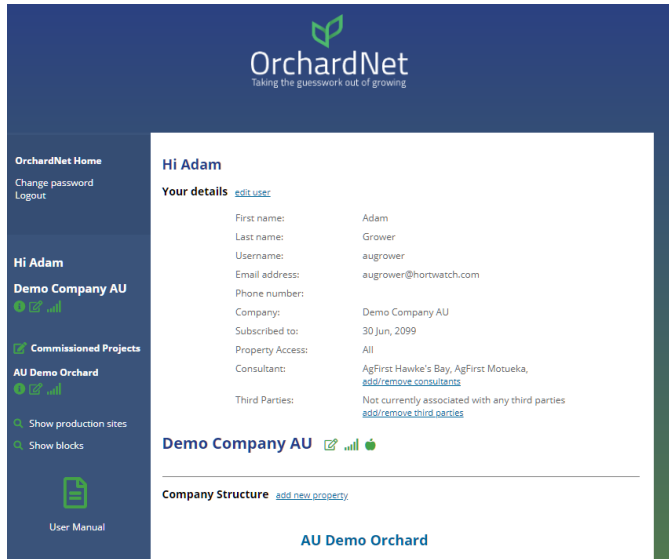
OrchardNet
Taking the guesswork out of growing

OrchardNet Home
Change password
Logout

Hi Adam
Demo Company AU

Commissioned Projects
AU Demo Orchard

Show production sites
Show blocks

User Manual

Hi Adam

Your details edit user

| | |
|---|---|
| First name: | Adam |
| Last name: | Grower |
| Username: | augrower |
| Email address: | augrower@hortwatch.com |
| Phone number: | |
| Company: | Demo Company AU |
| Subscribed to: | 30 Jun, 2099 |
| Property Access: | All |
| Consultant: | AgFirst Hawke's Bay, AgFirst Motueka, add/remove consultants |
| Third Parties: | Not currently associated with any third parties add/remove third parties |

Demo Company AU

Company Structure add new property

AU Demo Orchard